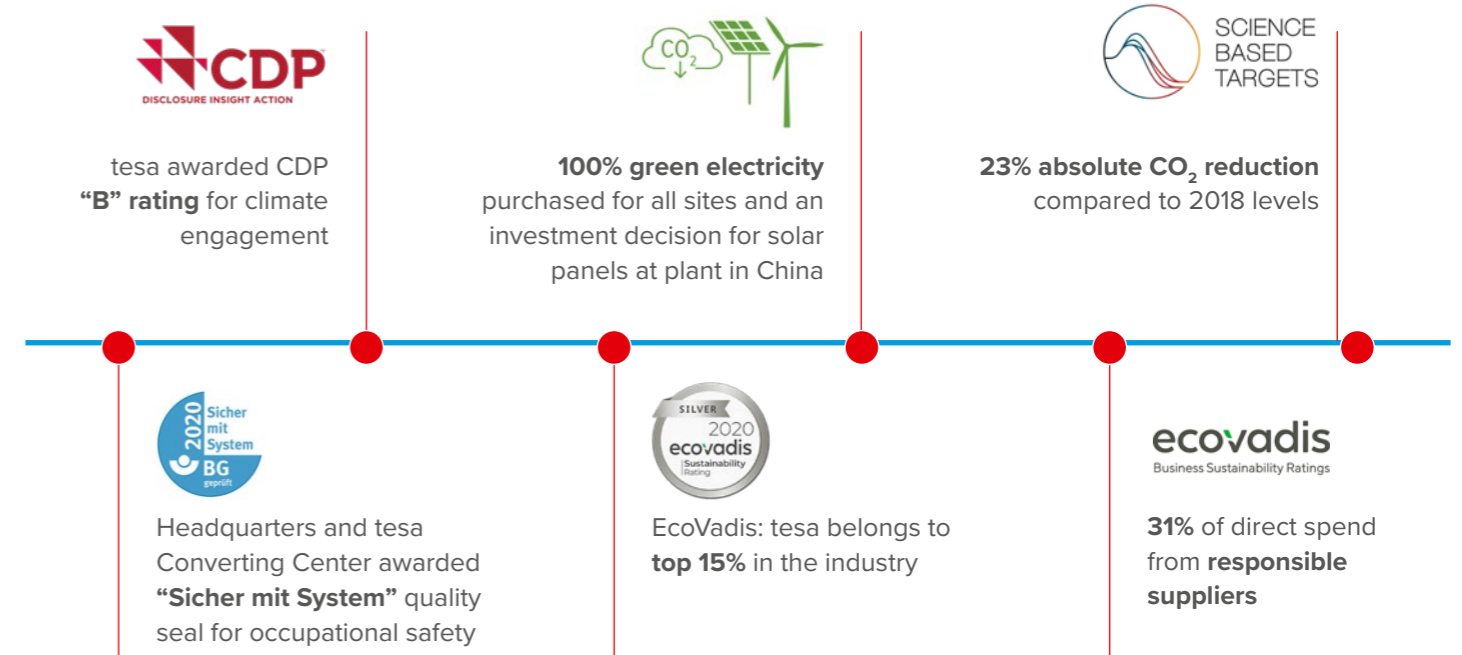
CDP
DISCLOSURE INSIGHT ACTION

tesa awarded CDP "B" rating for climate engagement

$CO_2$

100% green electricity purchased for all sites and an investment decision for solar panels at plant in China

SCIENCE BASED TARGETS

23% absolute $CO_2$ reduction compared to 2018 levels

2020 Sicher mit System BG geprüft

Headquarters and tesa Converting Center awarded "Sicher mit System" quality seal for occupational safety

SILVER 2020 ecovadis Sustainability Rating

EcoVadis: tesa belongs to top 15% in the industry

ecovadis
Business Sustainability Ratings

31% of direct spend from responsible suppliers